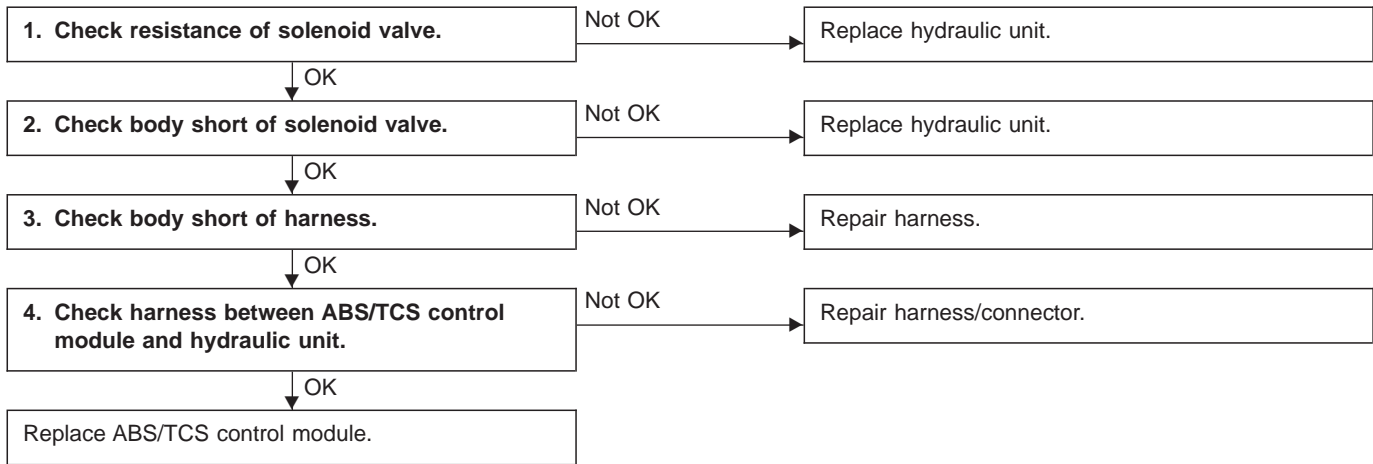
1. Check resistance of solenoid valve.

Not OK

Replace hydraulic unit.

OK

2. Check body short of solenoid valve.

Not OK

Replace hydraulic unit.

OK

3. Check body short of harness.

Not OK

Repair harness.

OK

4. Check harness between ABS/TCS control module and hydraulic unit.

Not OK

Repair harness/connector.

OK

Replace ABS/TCS control module.